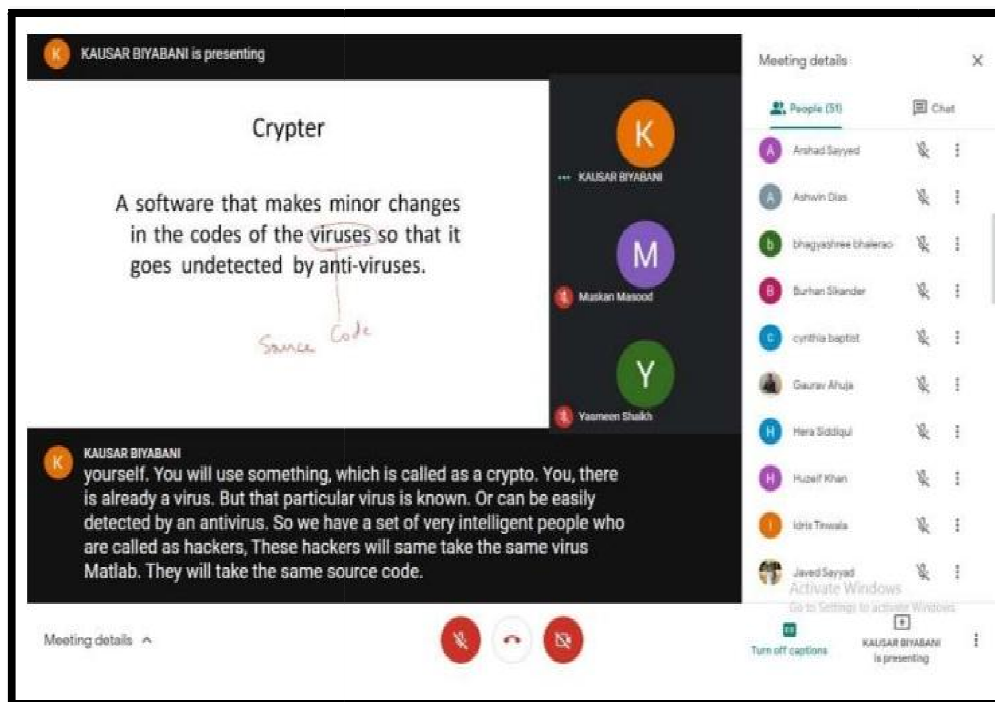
K KAUSAR BIYABANI is presenting

Crypter

A software that makes minor changes in the codes of the viruses so that it goes undetected by anti-viruses.

Source Code

K
KAUSAR BIYABANI

M
Muskan Masood

Y
Yasmeen Shaikh

K KAUSAR BIYABANI
yourself. You will use something, which is called as a crypto. You, there is already a virus. But that particular virus is known. Or can be easily detected by an antivirus. So we have a set of very intelligent people who are called as hackers, These hackers will same take the same virus Matlab. They will take the same source code.

Meeting details ×

People (51) Chat

A Arshad Sayyed
A Ashwin Dias
b bhagyashree bhalerao
B Burhan Sikander
c cynthia baptist
Gaurav Ahuja
H Hera Siddiqui
H Huzeif Khan
I Idris Tinwala
Javed Sayyad

Activate Windows
Go to Settings to activate Windows

Meeting details ^

Turn off captions

KAUSAR BIYABANI is presenting